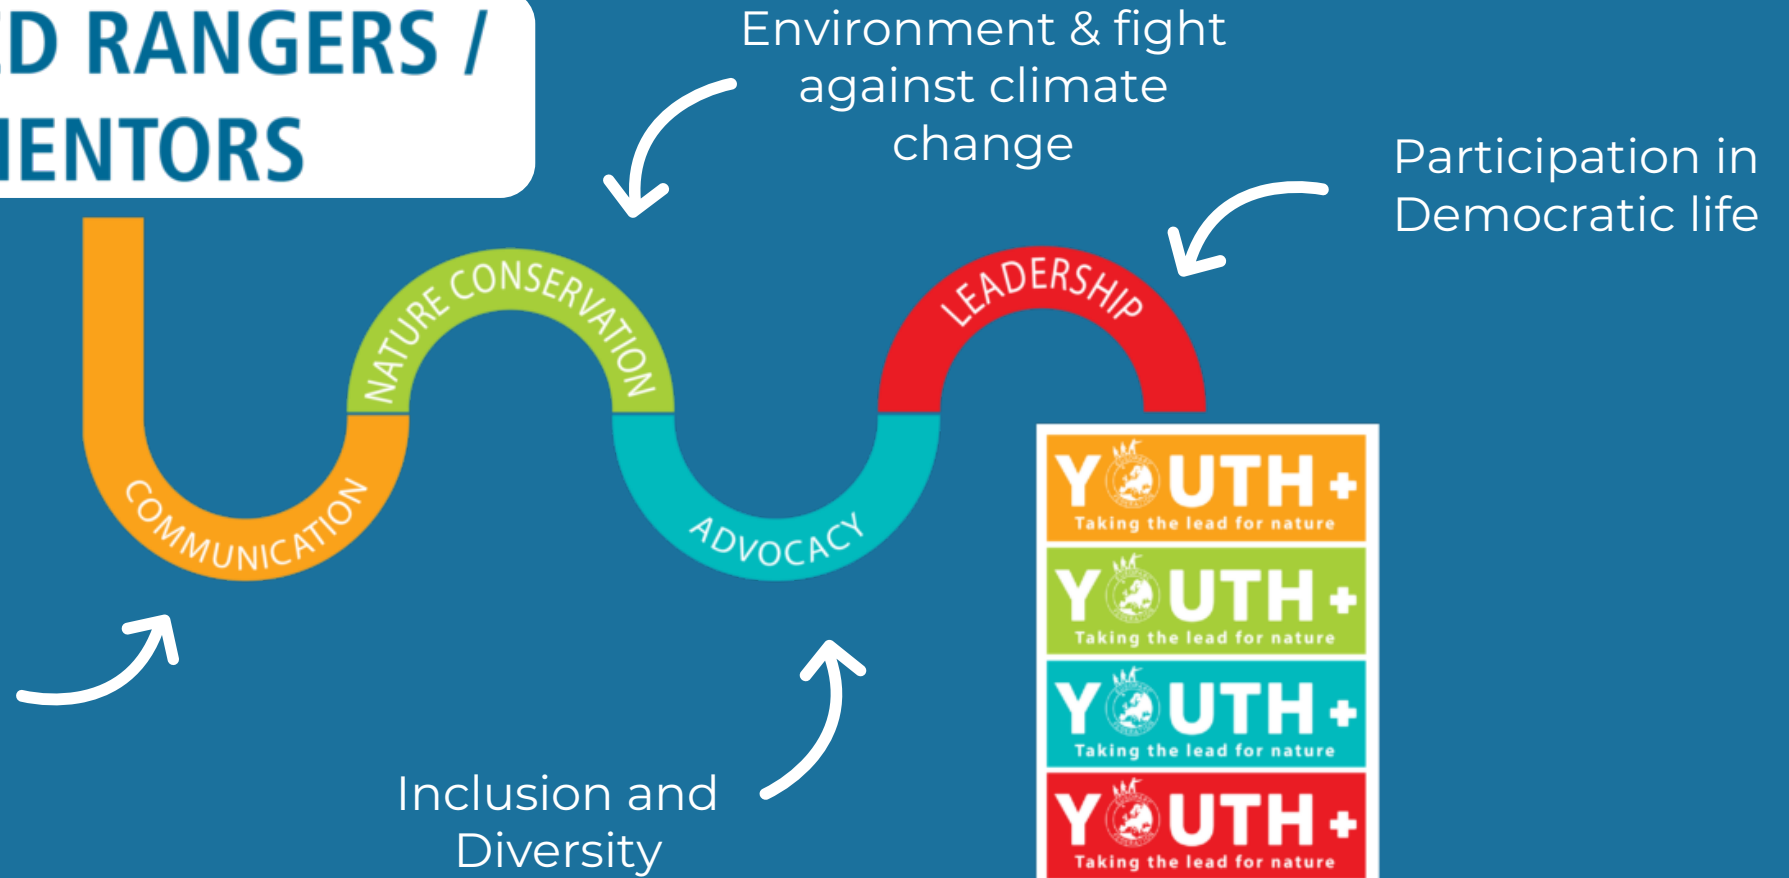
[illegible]D RANGERS /
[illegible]IENTORS

Environment & fight against climate change

Participation in Democratic life

NATURE CONSERVATION

LEADERSHIP

COMMUNICATION

ADVOCACY

YOUTH+
Taking the lead for nature

YOUTH+
Taking the lead for nature

YOUTH+
Taking the lead for nature

YOUTH+
Taking the lead for nature

Inclusion and Diversity